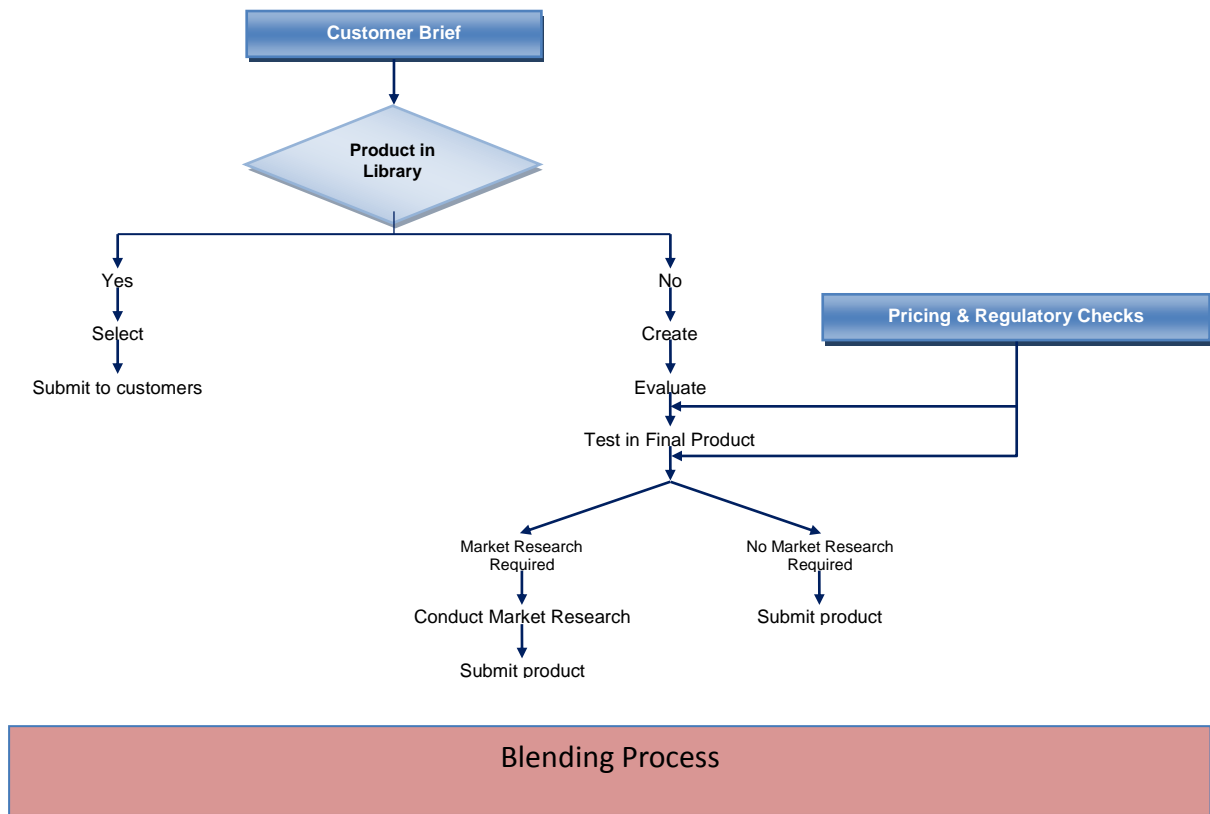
Customer Brief

Product in Library

Yes

Select

Submit to customers

No

Create

Evaluate

Test in Final Product

Pricing & Regulatory Checks

Market Research Required

Conduct Market Research

Submit product

No Market Research Required

Submit product

Blending Process